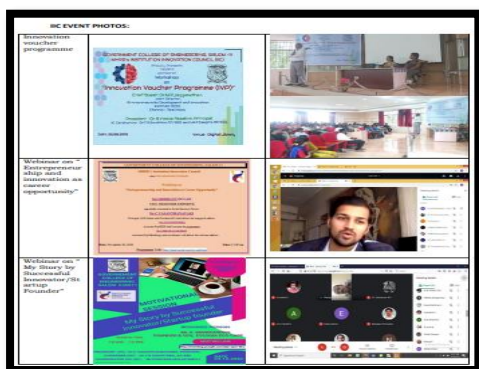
IIC EVENT PHOTOS:

| | | |
|---|---|---|
| Innovation voucher programme | GOVERNMENT COLLEGE OF ENGINEERING, SALEM-11 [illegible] INSTITUTION INNOVATION COUNCIL (IIC) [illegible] Workshop on "Innovation Voucher Programme (IVP)" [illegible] | |
| Webinar on "Entrepreneurship and innovation as career opportunity" | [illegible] Webinar on "Entrepreneurship and Innovation as Career Opportunity" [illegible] | |
| Webinar on "My Story by Successful Innovator/Start up Founder" | MOTIVATIONAL SESSION My Story by Successful Innovator/Startup Founder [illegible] | |